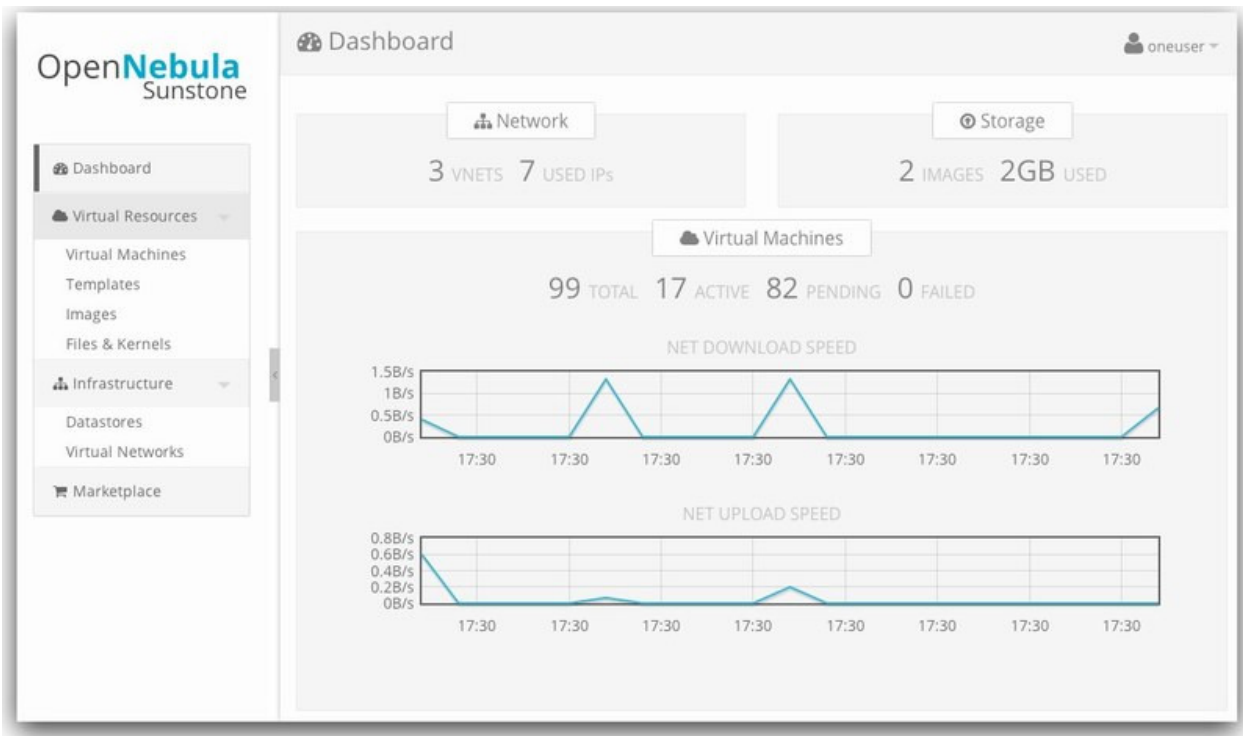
OpenNebula Sunstone

Dashboard

Virtual Resources

Virtual Machines

Templates

Images

Files & Kernels

Infrastructure

Datastores

Virtual Networks

Marketplace

Dashboard

oneuser

Network

3 VNETS 7 USED IPs

Storage

2 IMAGES 2GB USED

Virtual Machines

99 TOTAL 17 ACTIVE 82 PENDING 0 FAILED

NET DOWNLOAD SPEED

1.5B/s
1B/s
0.5B/s
0B/s

17:30 17:30 17:30 17:30 17:30 17:30 17:30 17:30

NET UPLOAD SPEED

0.8B/s
0.6B/s
0.4B/s
0.2B/s
0B/s

17:30 17:30 17:30 17:30 17:30 17:30 17:30 17:30